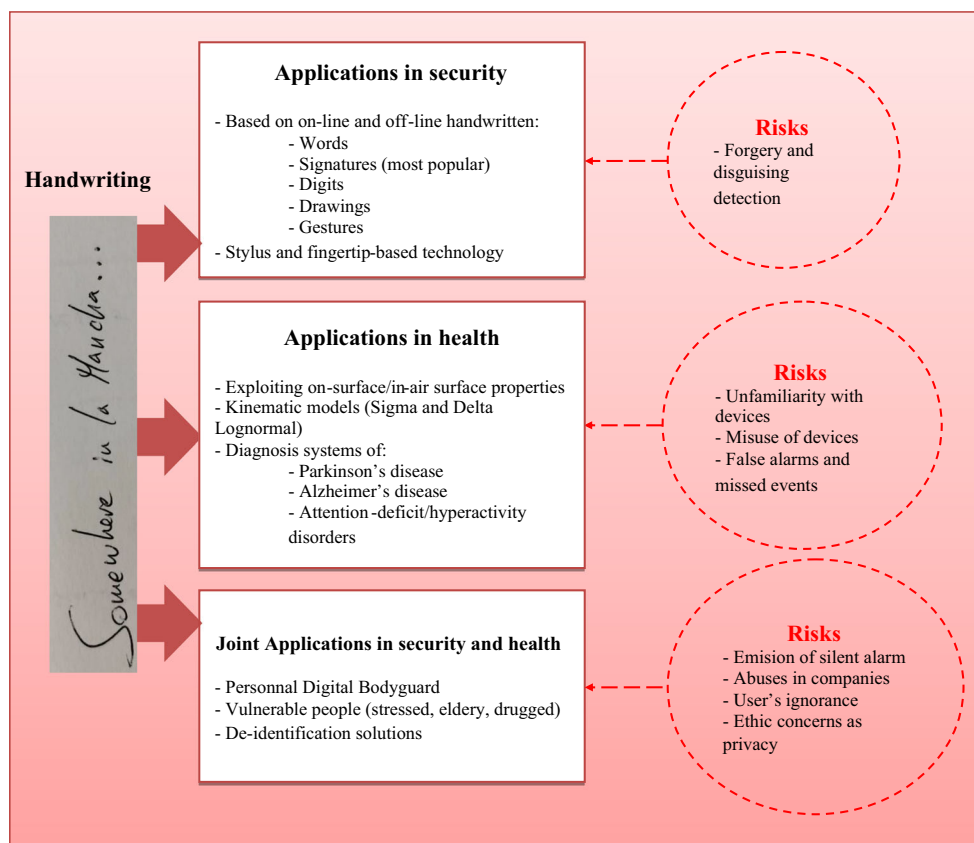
Handwriting

Somewhere in la Mancha...

Applications in security

- Based on on-line and off-line handwritten:
- Words
- Signatures (most popular)
- Digits
- Drawings
- Gestures
- Stylus and fingertip-based technology

Risks
- Forgery and disguising detection

Applications in health

- Exploiting on-surface/in-air surface properties
- Kinematic models (Sigma and Delta Lognormal)
- Diagnosis systems of:
- Parkinson's disease
- Alzheimer's disease
- Attention-deficit/hyperactivity disorders

Risks
- Unfamiliarity with devices
- Misuse of devices
- False alarms and missed events

Joint Applications in security and health

- Personnal Digital Bodyguard
- Vulnerable people (stressed, eldery, drugged)
- De-identification solutions

Risks
- Emision of silent alarm
- Abuses in companies
- User's ignorance
- Ethic concerns as privacy